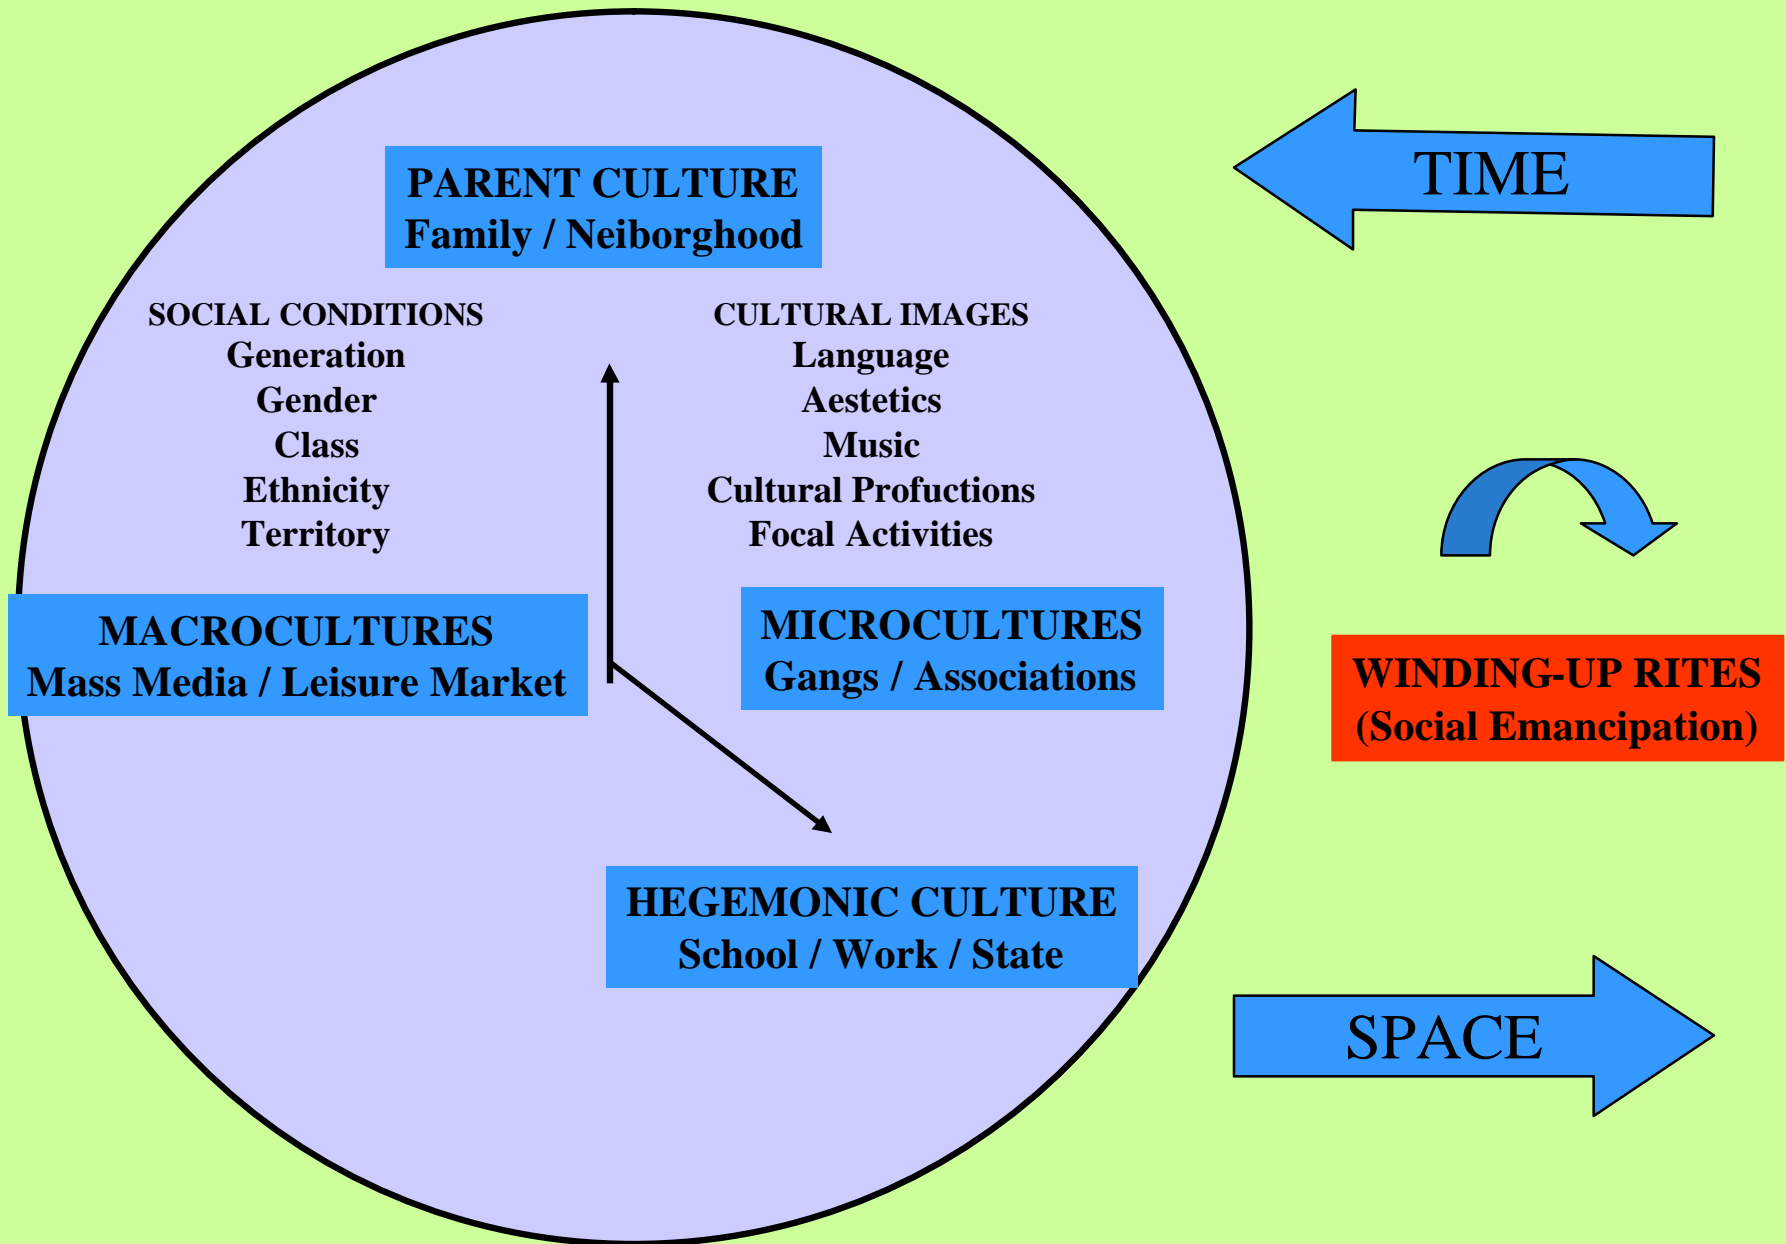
PARENT CULTURE
Family / Neiborghood

TIME

SOCIAL CONDITIONS
Generation
Gender
Class
Ethnicity
Territory

CULTURAL IMAGES
Language
Aestetics
Music
Cultural Profuctions
Focal Activities

MACROCULTURES
Mass Media / Leisure Market

MICROCULTURES
Gangs / Associations

WINDING-UP RITES
(Social Emancipation)

HEGEMONIC CULTURE
School / Work / State

SPACE